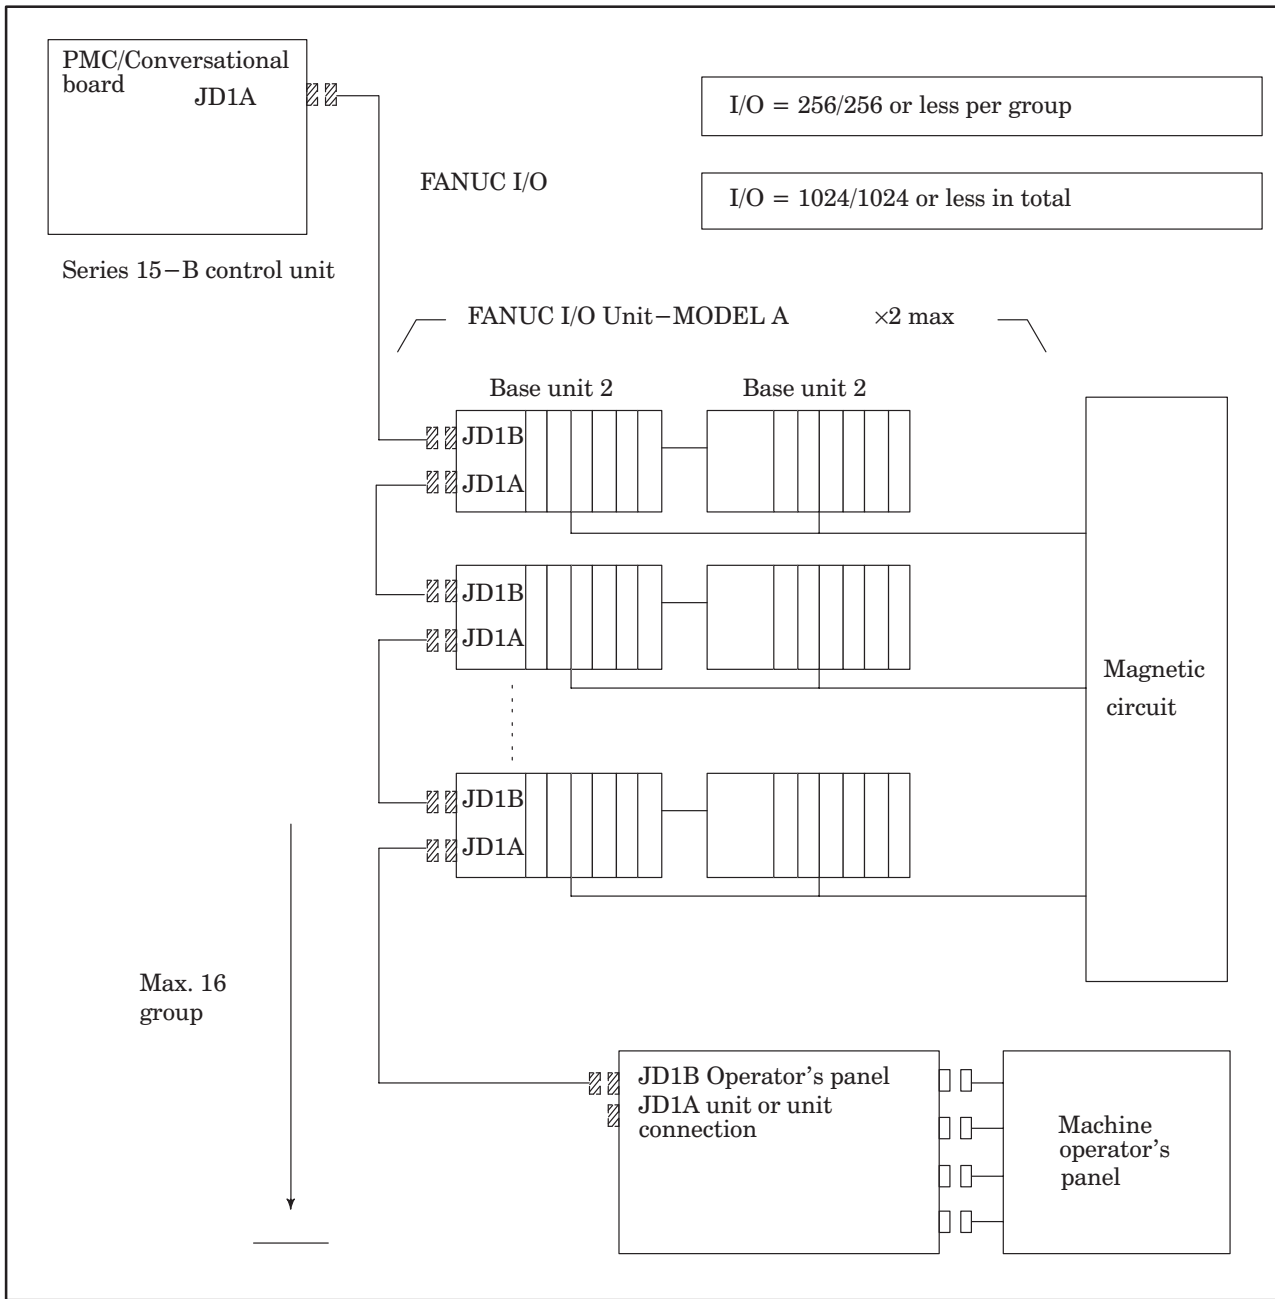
PMC/Conversational board
JD1A

I/O = 256/256 or less per group

FANUC I/O

I/O = 1024/1024 or less in total

Series 15−B control unit

FANUC I/O Unit−MODEL A ×2 max

Base unit 2
Base unit 2

JD1B
JD1A

JD1B
JD1A

JD1B
JD1A

Magnetic circuit

Max. 16 group

JD1B Operator's panel
JD1A unit or unit connection

Machine operator's panel